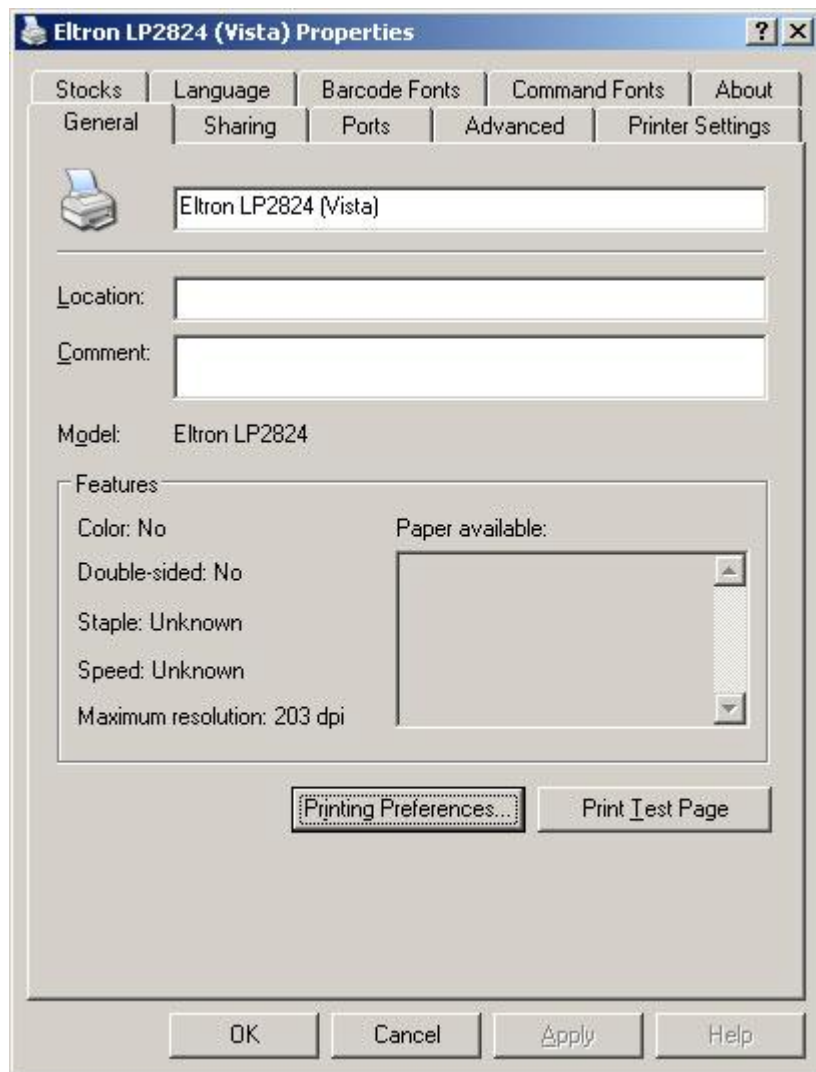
Eltron LP2824 (Vista) Properties

?
X

Stocks
Language
Barcode Fonts
Command Fonts
About
General
Sharing
Ports
Advanced
Printer Settings

Eltron LP2824 (Vista)

Location:

Comment:

Model: Eltron LP2824

Features

Color: No

Double-sided: No

Staple: Unknown

Speed: Unknown

Maximum resolution: 203 dpi

Paper available:

Printing Preferences...
Print Test Page

OK
Cancel
Apply
Help